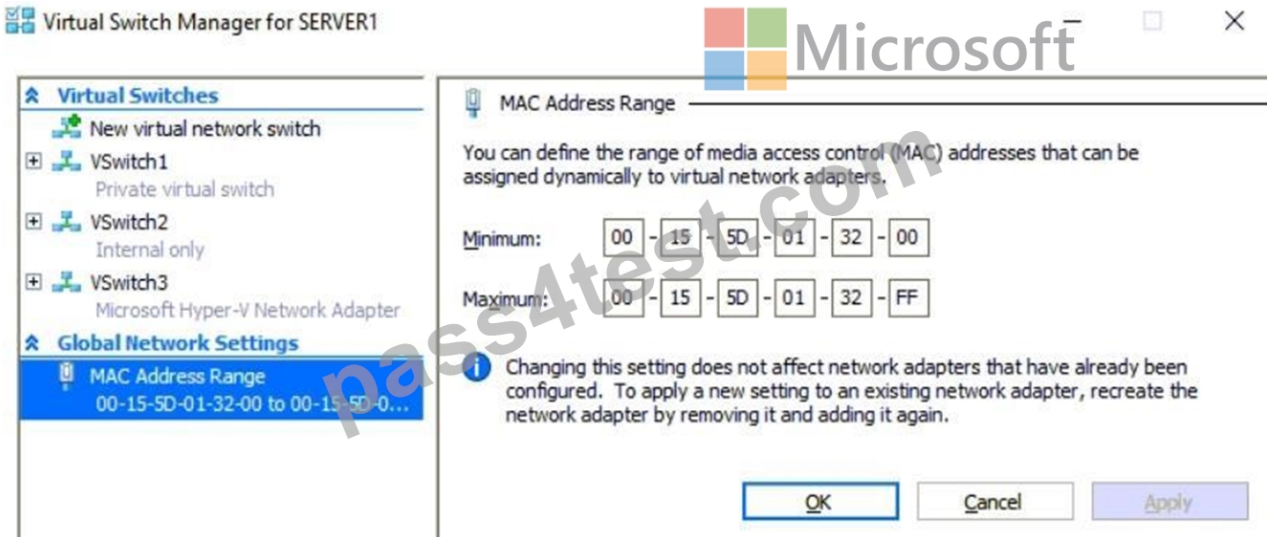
Virtual Switch Manager for SERVER1

Microsoft

Virtual Switches
New virtual network switch
VSwitch1
Private virtual switch
VSwitch2
Internal only
VSwitch3
Microsoft Hyper-V Network Adapter
Global Network Settings
MAC Address Range
00-15-5D-01-32-00 to 00-15-5D-0...

MAC Address Range

You can define the range of media access control (MAC) addresses that can be assigned dynamically to virtual network adapters.

Minimum: 00 - 15 - 5D - 01 - 32 - 00

Maximum: 00 - 15 - 5D - 01 - 32 - FF

Changing this setting does not affect network adapters that have already been configured. To apply a new setting to an existing network adapter, recreate the network adapter by removing it and adding it again.

OK Cancel Apply

pass4test.com